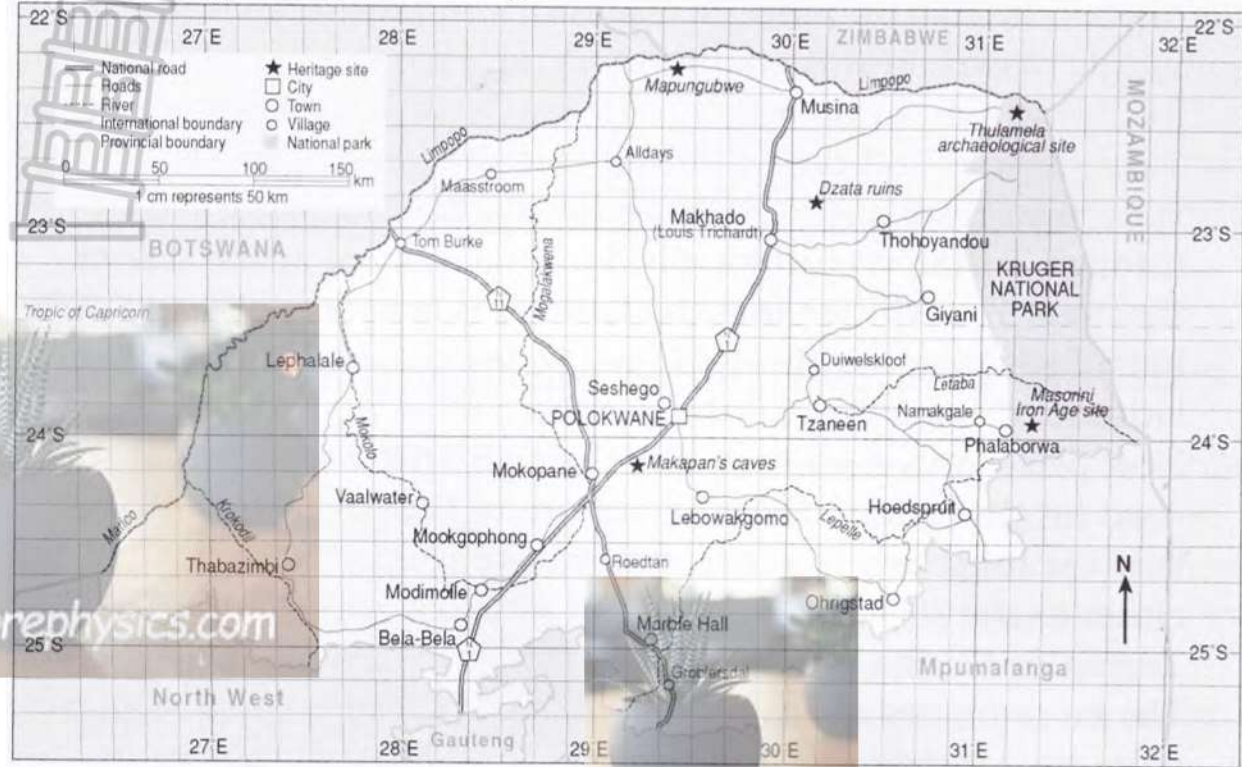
22°S
27°E
28°E
29°E
30°E
31°E
32°E
22°S

National road
Roads
River
International boundary
Provincial boundary
★ Heritage site
City
Town
Village
National park

0
50
100
150
km
1 cm represents 50 km

ZIMBABWE
MOZAMBIQUE
Mapungubwe
Limpopo
Musina
Thulamela archaeological site
Limpopo
Alldays
Maasstroom
Dzata ruins
Makhado (Louis Trichardt)
Thohoyandou
23°S
BOTSWANA
Tom Burke
23°S
KRUGER NATIONAL PARK
11
Mogalakwena
1
Giyani
Tropic of Capricorn
Lephalale
Duiwelskloof
Letaba
Seshego
Masorini Iron Age site
Mokolo
POLOKWANE
Tzaneen
Namakgale
24°S
Phalaborwa
24°S
Mokopane
★ Makapan's caves
Vaalwater
Lebowakgomo
Hoedspruit
Marico
Krokodil
Lepelle
Mookgophong
Thabazimbi
Roedtan
N
Modimolle
Ohrigstad
rephysics.com
Marble Hall
25°S
Bela-Bela
1
Groblersdal
25°S
Mpumalanga
North West
27°E
28°E
Gauteng
29°E
30°E
31°E
32°E